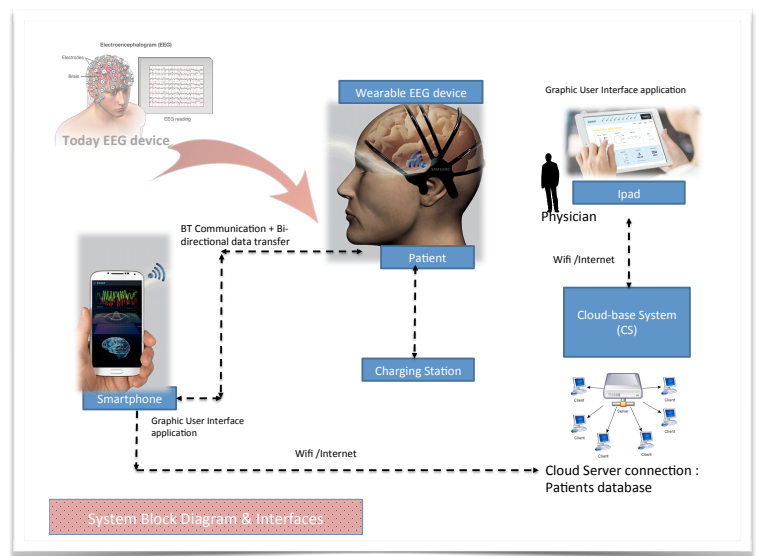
Electroencephalogram (EEG)

Electrodes

Brain

EEG reading

Today EEG device

Wearable EEG device

Graphic User Interface application

Ipad

Physician

BT Communication + Bi-directional data transfer

Patient

Wifi /Internet

Cloud-base System (CS)

Smartphone

Charging Station

Graphic User Interface application

Client

Client

Server

Client

Client

Client

Client

Client

Wifi /Internet

Cloud Server connection : Patients database

System Block Diagram & Interfaces